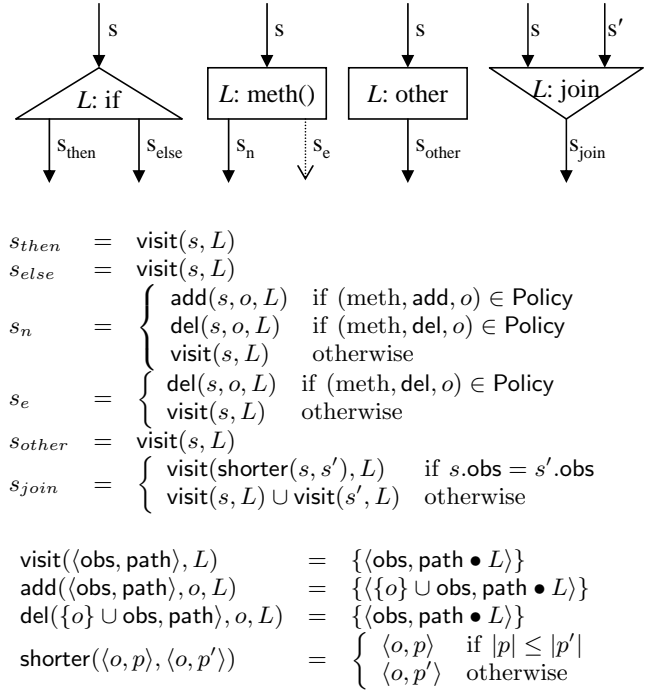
s

$L$: if

$s_{then}$ $s_{else}$

s

$L$: meth()

$s_n$ $s_e$

s

$L$: other

$s_{other}$

s $s'$

$L$: join

$s_{join}$

$s_{then} = \mathsf{visit}(s, L)$
$s_{else} = \mathsf{visit}(s, L)$
$s_n = \begin{cases} \mathsf{add}(s, o, L) & \text{if } (\text{meth}, \mathsf{add}, o) \in \mathsf{Policy} \\ \mathsf{del}(s, o, L) & \text{if } (\text{meth}, \mathsf{del}, o) \in \mathsf{Policy} \\ \mathsf{visit}(s, L) & \text{otherwise} \end{cases}$
$s_e = \begin{cases} \mathsf{del}(s, o, L) & \text{if } (\text{meth}, \mathsf{del}, o) \in \mathsf{Policy} \\ \mathsf{visit}(s, L) & \text{otherwise} \end{cases}$
$s_{other} = \mathsf{visit}(s, L)$
$s_{join} = \begin{cases} \mathsf{visit}(\mathsf{shorter}(s, s'), L) & \text{if } s.\mathsf{obs} = s'.\mathsf{obs} \\ \mathsf{visit}(s, L) \cup \mathsf{visit}(s', L) & \text{otherwise} \end{cases}$

$\mathsf{visit}(\langle \mathsf{obs}, \mathsf{path} \rangle, L) = \{\langle \mathsf{obs}, \mathsf{path} \bullet L \rangle\}$
$\mathsf{add}(\langle \mathsf{obs}, \mathsf{path} \rangle, o, L) = \{\langle \{o\} \cup \mathsf{obs}, \mathsf{path} \bullet L \rangle\}$
$\mathsf{del}(\{o\} \cup \mathsf{obs}, \mathsf{path} \rangle, o, L) = \{\langle \mathsf{obs}, \mathsf{path} \bullet L \rangle\}$
$\mathsf{shorter}(\langle o, p \rangle, \langle o, p' \rangle) = \begin{cases} \langle o, p \rangle & \text{if } |p| \leq |p'| \\ \langle o, p' \rangle & \text{otherwise} \end{cases}$